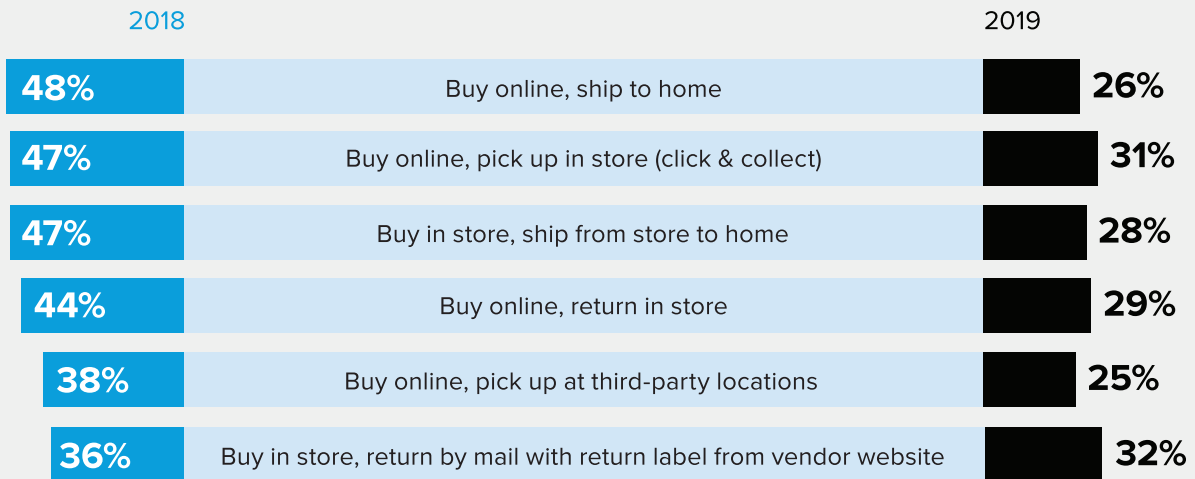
2018

2019

| 2018 | | 2019 |
|---|---|---|
| 48% | Buy online, ship to home | 26% |
| 47% | Buy online, pick up in store (click & collect) | 31% |
| 47% | Buy in store, ship from store to home | 28% |
| 44% | Buy online, return in store | 29% |
| 38% | Buy online, pick up at third-party locations | 25% |
| 36% | Buy in store, return by mail with return label from vendor website | 32% |